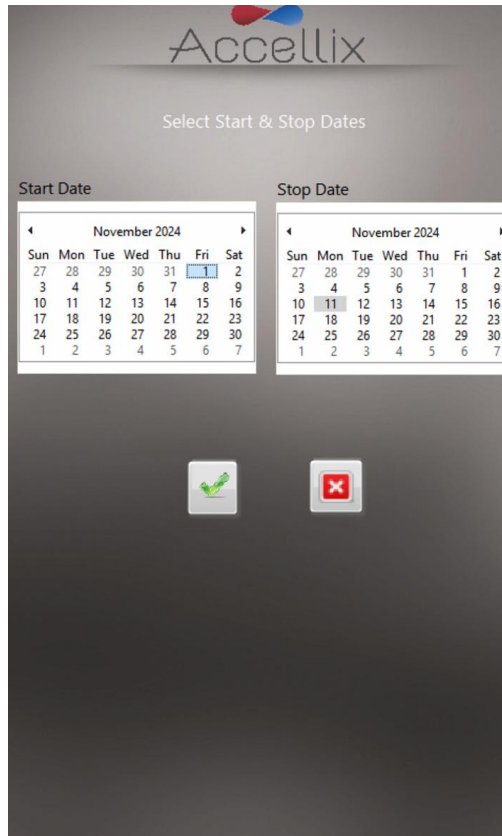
Accellix

Select Start & Stop Dates

Start Date

◂ November 2024 ▸

| Sun | Mon | Tue | Wed | Thu | Fri | Sat |
|---|---|---|---|---|---|---|
| 27 | 28 | 29 | 30 | 31 | 1 | 2 |
| 3 | 4 | 5 | 6 | 7 | 8 | 9 |
| 10 | 11 | 12 | 13 | 14 | 15 | 16 |
| 17 | 18 | 19 | 20 | 21 | 22 | 23 |
| 24 | 25 | 26 | 27 | 28 | 29 | 30 |
| 1 | 2 | 3 | 4 | 5 | 6 | 7 |

Stop Date

◂ November 2024

| Sun | Mon | Tue | Wed | Thu | Fri | Sat |
|---|---|---|---|---|---|---|
| 27 | 28 | 29 | 30 | 31 | 1 | 2 |
| 3 | 4 | 5 | 6 | 7 | 8 | 9 |
| 10 | 11 | 12 | 13 | 14 | 15 | 16 |
| 17 | 18 | 19 | 20 | 21 | 22 | 23 |
| 24 | 25 | 26 | 27 | 28 | 29 | 30 |
| 1 | 2 | 3 | 4 | 5 | 6 | 7 |